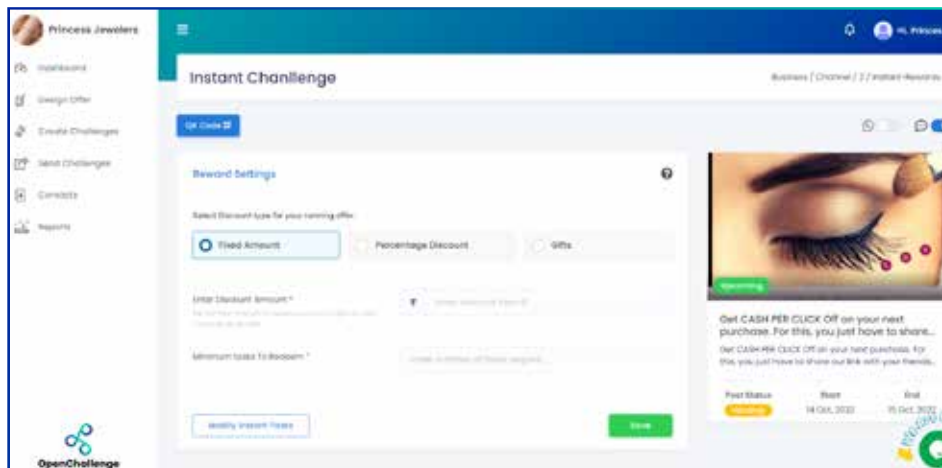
Princess Jewelers

Dashboard
Design Offer
Create Challenges
Send Challenges
Contacts
Reports

OpenChallenge

Hi, Princess

Instant Chanllenge

Business / Channel / 2 / Instant-Rewards

QR Code

Reward Settings

Select Discount type for your running offer

Fixed Amount
Percentage Discount
Gifts

Enter Discount Amount *
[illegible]

₹ Enter discount Item #

Minimum tasks To Redeem *

Enter a number of tasks required

Modify Instant Tasks

Save

Upcoming

Get CASH PER CLICK Off on your next purchase. For this, you just have to share...

Get CASH PER CLICK Off on your next purchase. For this, you just have to share our link with your friends...

| Post Status | Start | End |
|---|---|---|
| Pending | 14 Oct, 2022 | 15 Oct, 2022 |